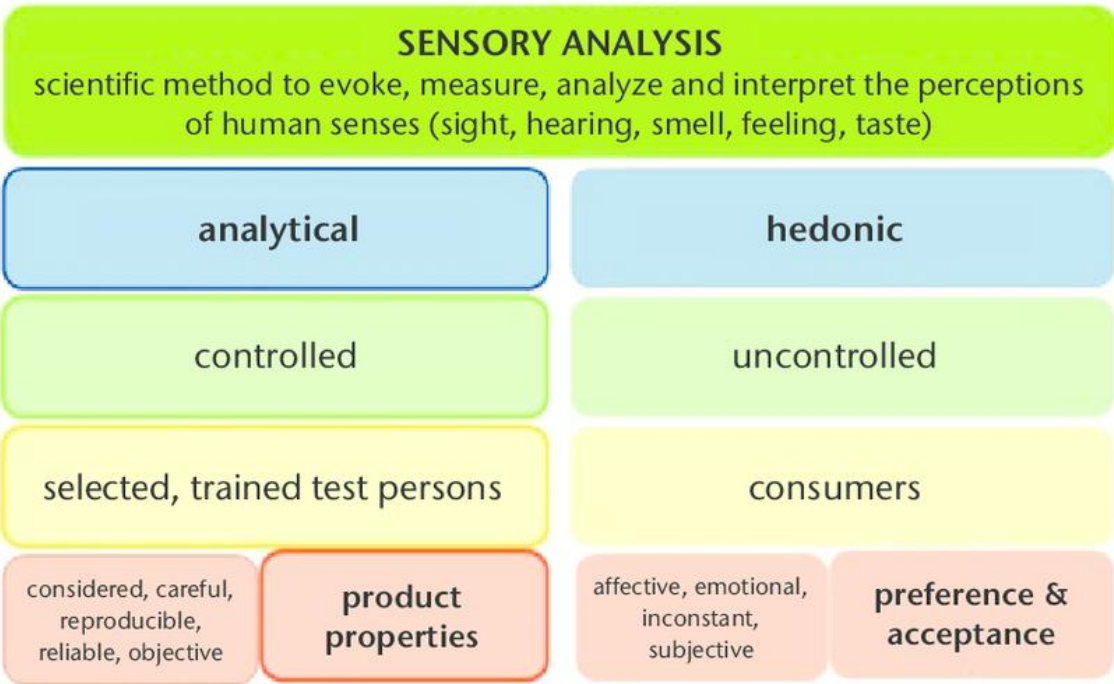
SENSORY ANALYSIS
scientific method to evoke, measure, analyze and interpret the perceptions of human senses (sight, hearing, smell, feeling, taste)

analytical

controlled

selected, trained test persons

considered, careful, reproducible, reliable, objective

product properties

hedonic

uncontrolled

consumers

affective, emotional, inconstant, subjective

preference & acceptance